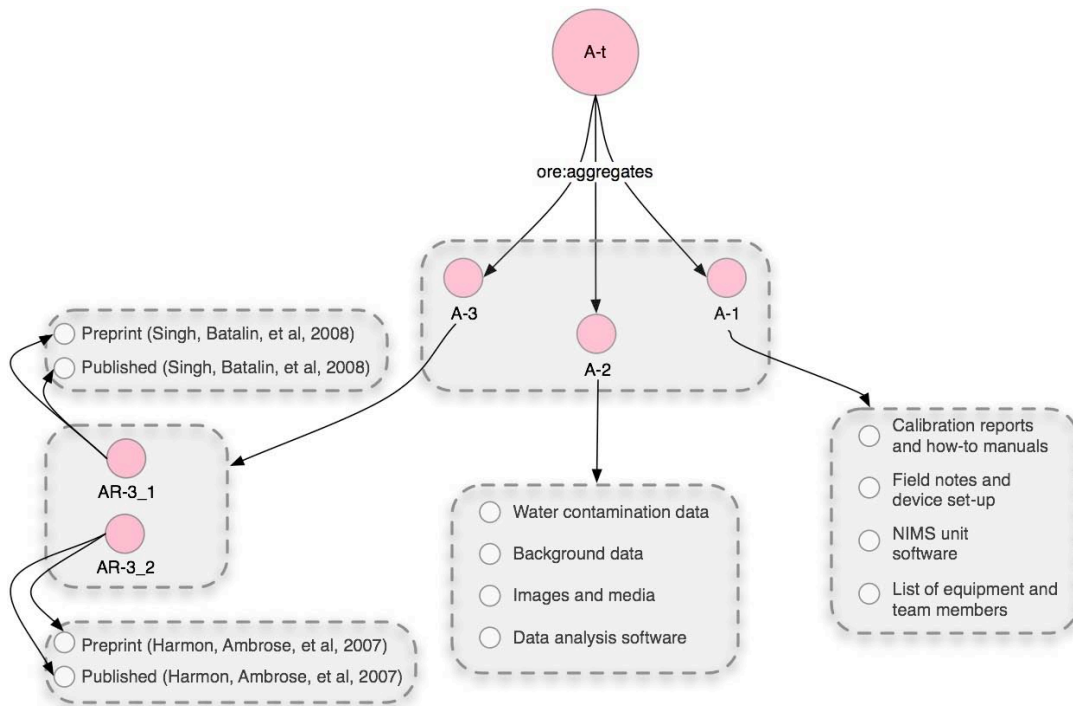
A-t

ore:aggregates

A-3

A-2

A-1

Preprint (Singh, Batalin, et al, 2008)
Published (Singh, Batalin, et al, 2008)

AR-3_1
AR-3_2

Preprint (Harmon, Ambrose, et al, 2007)
Published (Harmon, Ambrose, et al, 2007)

Water contamination data
Background data
Images and media
Data analysis software

Calibration reports and how-to manuals
Field notes and device set-up
NIMS unit software
List of equipment and team members